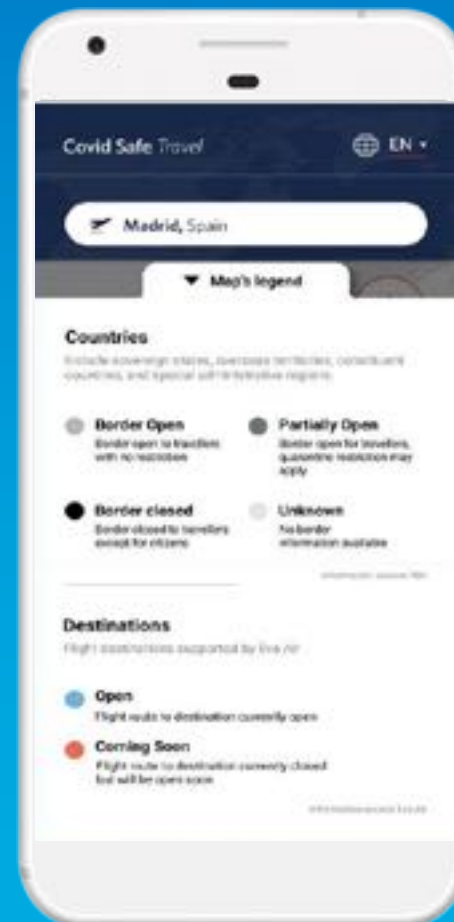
Covid Safe Travel

EN

Madrid, Spain

Map's legend

Countries

Include sovereign states, overseas territories, constituent countries, and special self-administrative regions.

Border Open
Border open to travellers with no restriction

Partially Open
Border open for travellers, quarantine restriction may apply

Border closed
Border closed to travellers except for citizens

Unknown
No border information available

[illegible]

Destinations

Flight destinations supported by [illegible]

Open
Flight route to destination currently open

Coming Soon
Flight route to destination currently closed but will be open soon

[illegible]